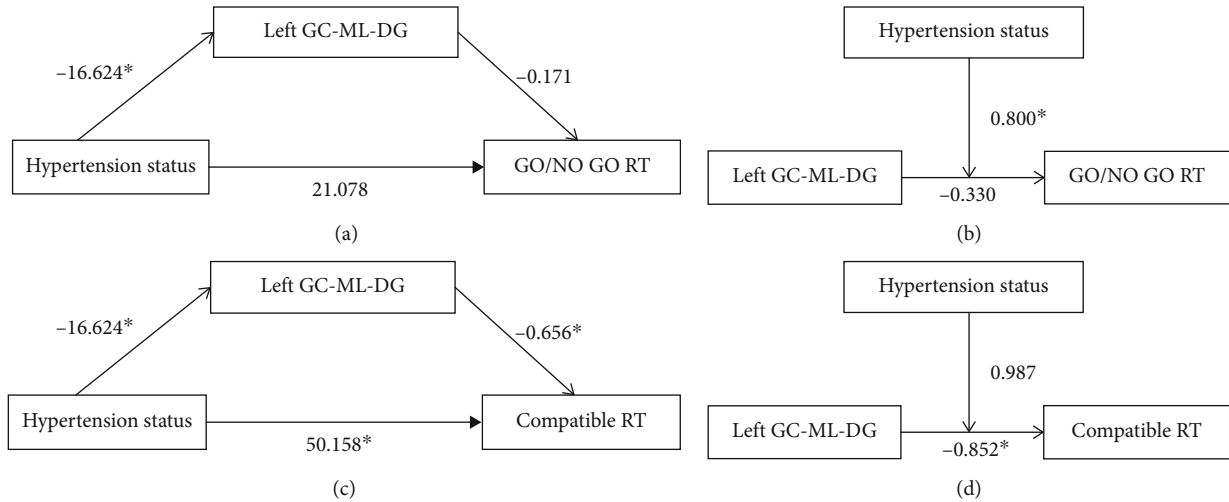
Left GC-ML-DG
−16.624*
−0.171
Hypertension status
GO/NO GO RT
21.078
(a)

Hypertension status
0.800*
Left GC-ML-DG
GO/NO GO RT
−0.330
(b)

Left GC-ML-DG
−16.624*
−0.656*
Hypertension status
Compatible RT
50.158*
(c)

Hypertension status
0.987
Left GC-ML-DG
Compatible RT
−0.852*
(d)